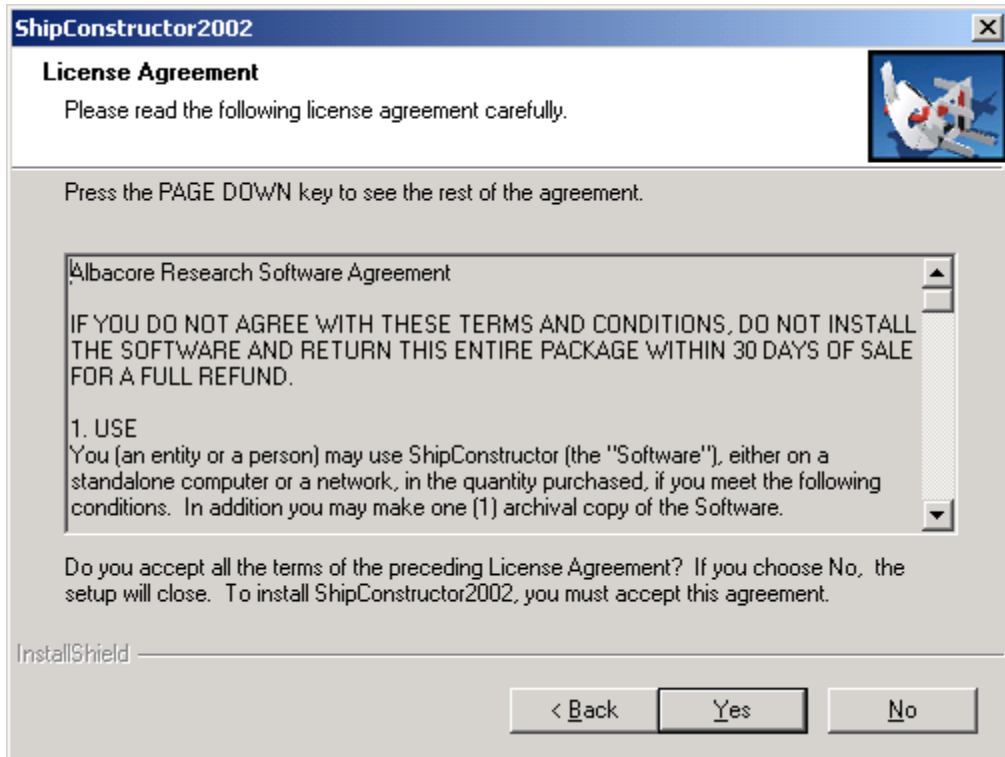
ShipConstructor2002

License Agreement

Please read the following license agreement carefully.

Press the PAGE DOWN key to see the rest of the agreement.

Albacore Research Software Agreement

IF YOU DO NOT AGREE WITH THESE TERMS AND CONDITIONS, DO NOT INSTALL THE SOFTWARE AND RETURN THIS ENTIRE PACKAGE WITHIN 30 DAYS OF SALE FOR A FULL REFUND.

1. USE
You (an entity or a person) may use ShipConstructor (the "Software"), either on a standalone computer or a network, in the quantity purchased, if you meet the following conditions. In addition you may make one (1) archival copy of the Software.

Do you accept all the terms of the preceding License Agreement? If you choose No, the setup will close. To install ShipConstructor2002, you must accept this agreement.

InstallShield

< Back

Yes

No